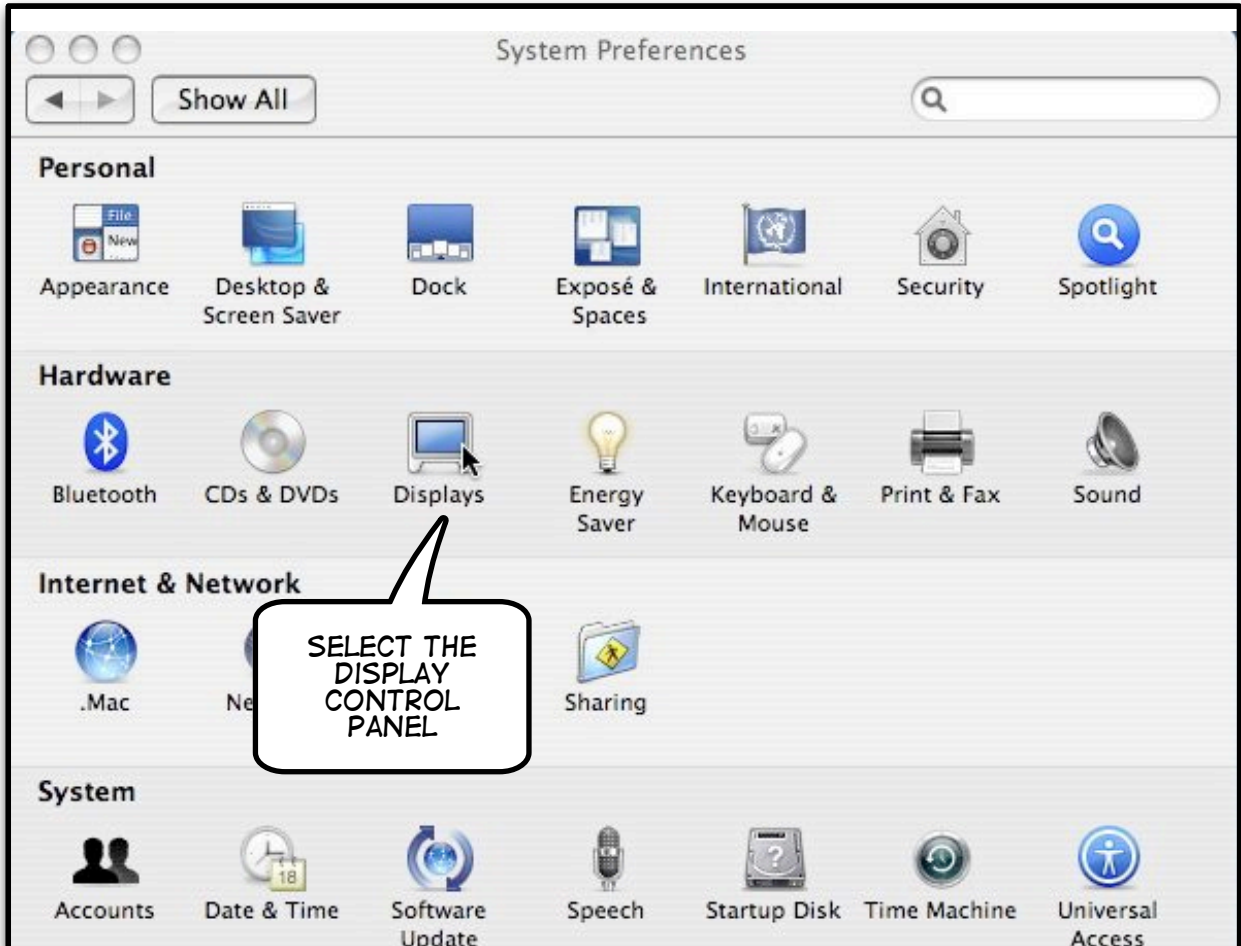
System Preferences

Show All

Personal

File
New

Appearance
Desktop & Screen Saver
Dock
Exposé & Spaces
International
Security
Spotlight

Hardware

Bluetooth
CDs & DVDs
Displays
Energy Saver
Keyboard & Mouse
Print & Fax
Sound

Internet & Network

.Mac
Ne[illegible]
Sharing

SELECT THE DISPLAY CONTROL PANEL

System

18

Accounts
Date & Time
Software Update
Speech
Startup Disk
Time Machine
Universal Access